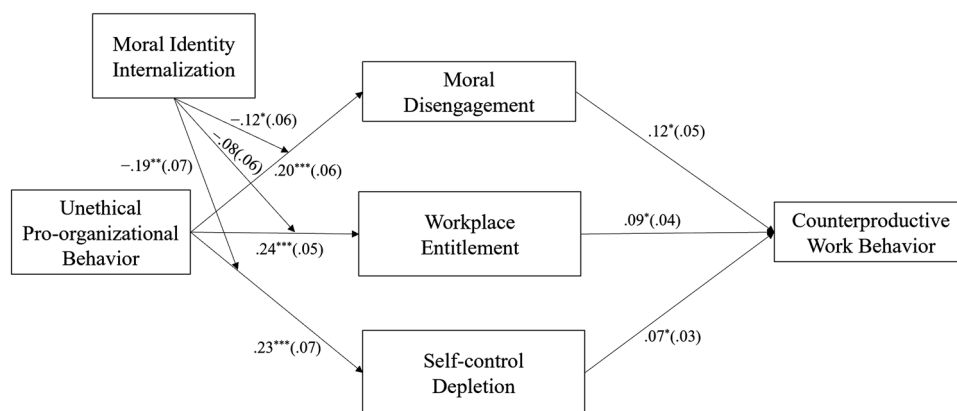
Moral Identity Internalization

Moral Disengagement

Unethical Pro-organizational Behavior

Workplace Entitlement

Counterproductive Work Behavior

Self-control Depletion

$-.12^{*}(.06)$

$-.08(.06)$

$.20^{***}(.06)$

$-.19^{**}(.07)$

$.12^{*}(.05)$

$.09^{*}(.04)$

$.24^{***}(.05)$

$.23^{***}(.07)$

$.07^{*}(.03)$